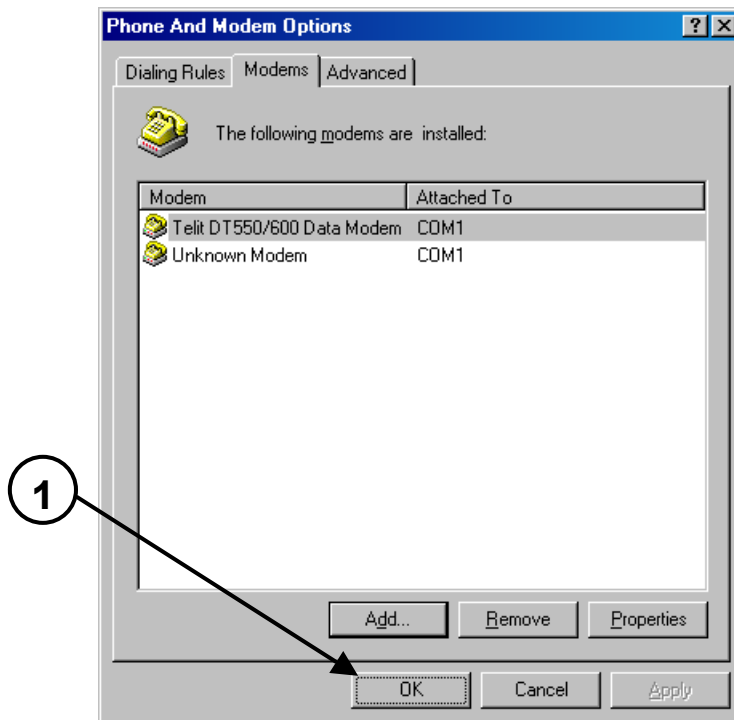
Phone And Modem Options

?

Dialing Rules | Modems | Advanced

The following modems are installed:

| Modem | Attached To |
|---|---|
| Telit DT550/600 Data Modem | COM1 |
| Unknown Modem | COM1 |

1

Add... Remove Properties

OK Cancel Apply